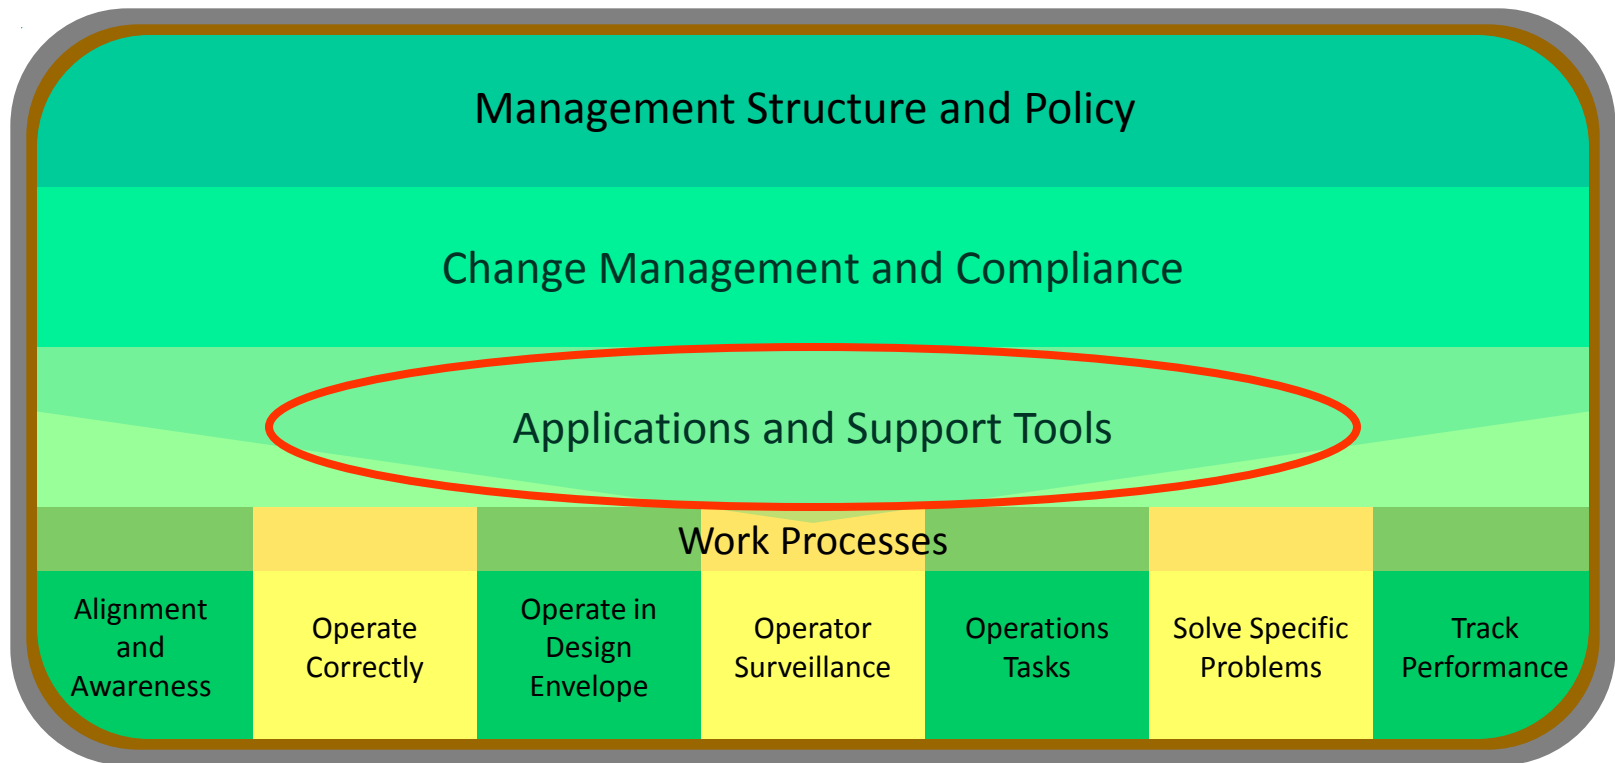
Management Structure and Policy

Change Management and Compliance

Applications and Support Tools

Work Processes

Alignment and Awareness

Operate Correctly

Operate in Design Envelope

Operator Surveillance

Operations Tasks

Solve Specific Problems

Track Performance